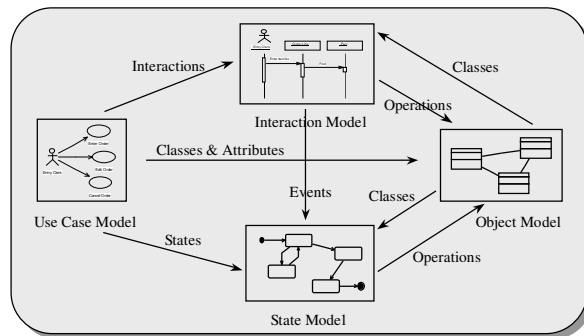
Interactions

Interaction Model

Classes

Operations

Entry Clerk

Enter Order

Edit Order

Cancel Order

Classes & Attributes

Use Case Model

Events

Classes

Object Model

States

Operations

State Model